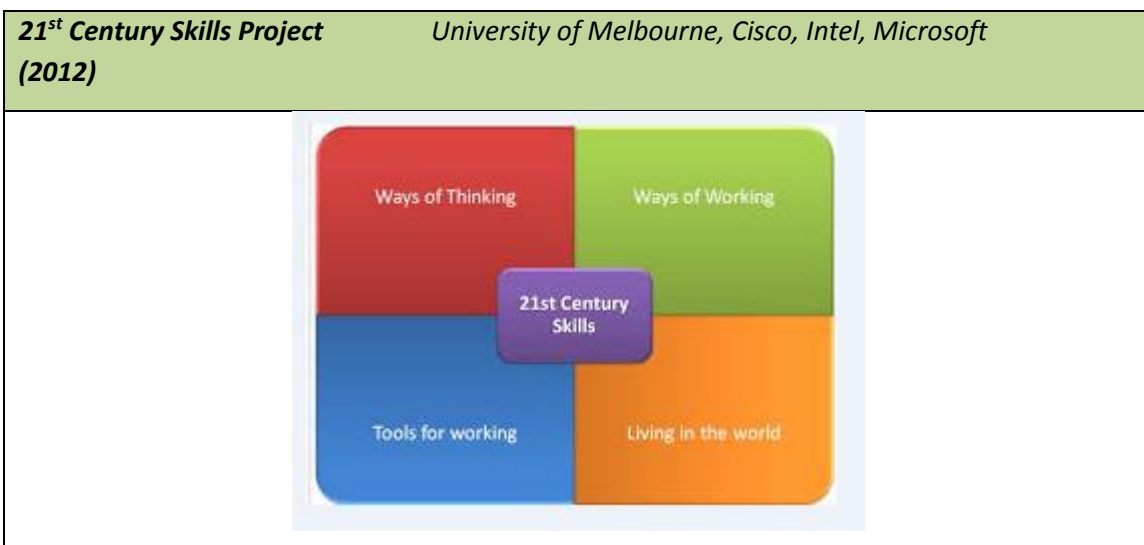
| $21^{st}$ Century Skills Project (2012) | University of Melbourne, Cisco, Intel, Microsoft |
|---|---|

Ways of Thinking

Ways of Working

21st Century Skills

Tools for working

Living in the world